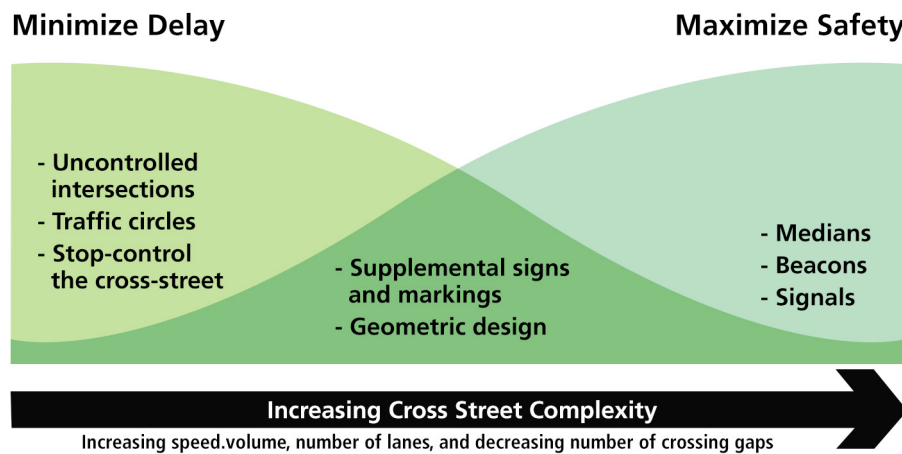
Minimize Delay

Maximize Safety

- Uncontrolled intersections
- Traffic circles
- Stop-control the cross-street

- Supplemental signs and markings
- Geometric design

- Medians
- Beacons
- Signals

Increasing Cross Street Complexity

Increasing speed.volume, number of lanes, and decreasing number of crossing gaps